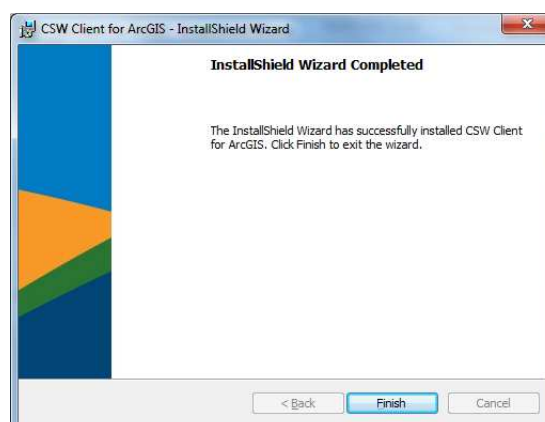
CSW Client for ArcGIS - InstallShield Wizard

InstallShield Wizard Completed

The InstallShield Wizard has successfully installed CSW Client for ArcGIS. Click Finish to exit the wizard.

< Back
Finish
Cancel